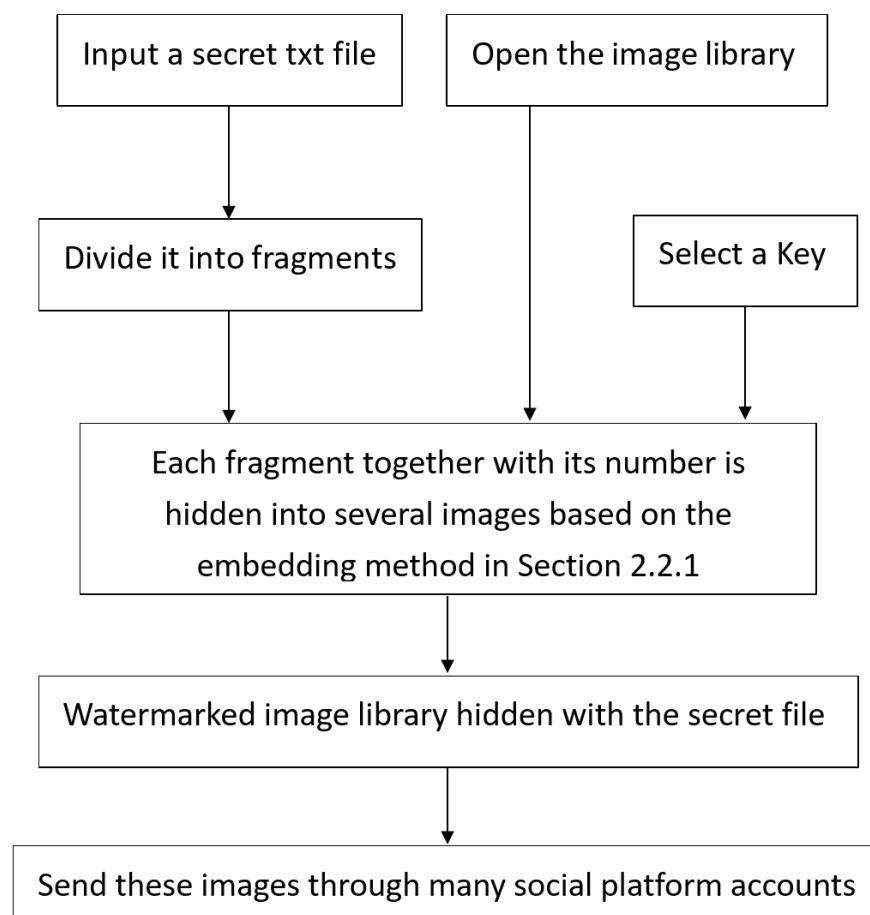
Input a secret txt file

Open the image library

Divide it into fragments

Select a Key

Each fragment together with its number is hidden into several images based on the embedding method in Section 2.2.1

Watermarked image library hidden with the secret file

Send these images through many social platform accounts